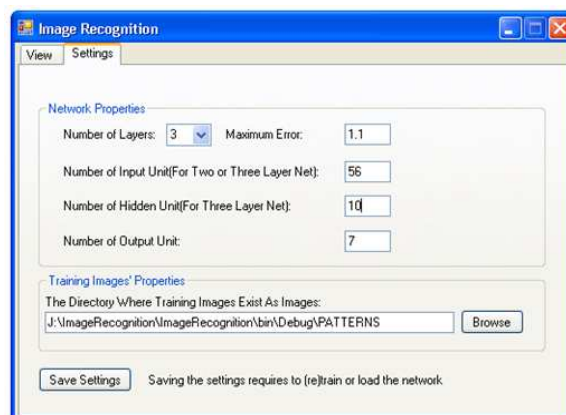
Image Recognition

View | Settings

Network Properties

Number of Layers: 3 Maximum Error: 1.1

Number of Input Unit(For Two or Three Layer Net): 56

Number of Hidden Unit(For Three Layer Net): 10

Number of Output Unit: 7

Training Images' Properties

The Directory Where Training Images Exist As Images:

J:\ImageRecognition\ImageRecognition\bin\Debug\PATTERNS

Browse

Save Settings

Saving the settings requires to (re)train or load the network